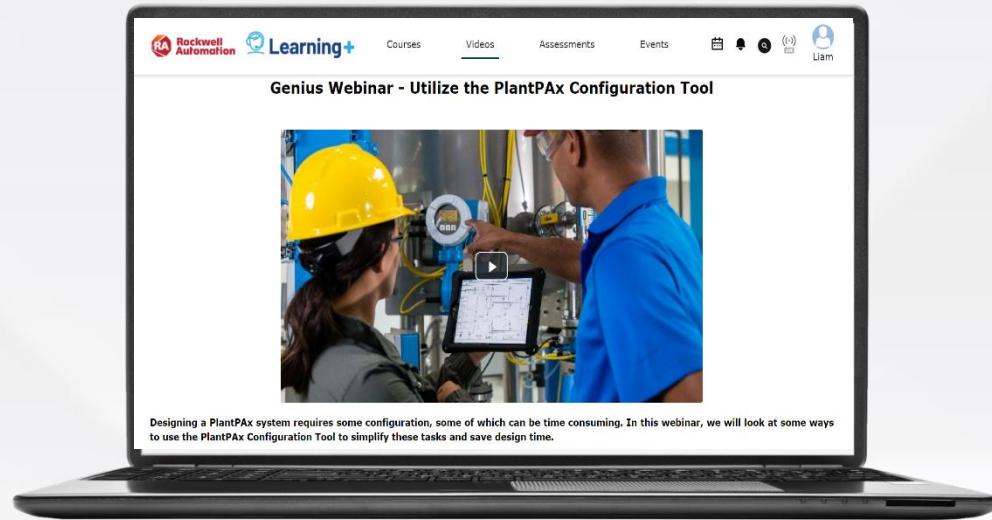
RA Rockwell Automation Learning+

Courses Videos Assessments Events

Liam

Genius Webinar - Utilize the PlantPAx Configuration Tool

Designing a PlantPAx system requires some configuration, some of which can be time consuming. In this webinar, we will look at some ways to use the PlantPAx Configuration Tool to simplify these tasks and save design time.